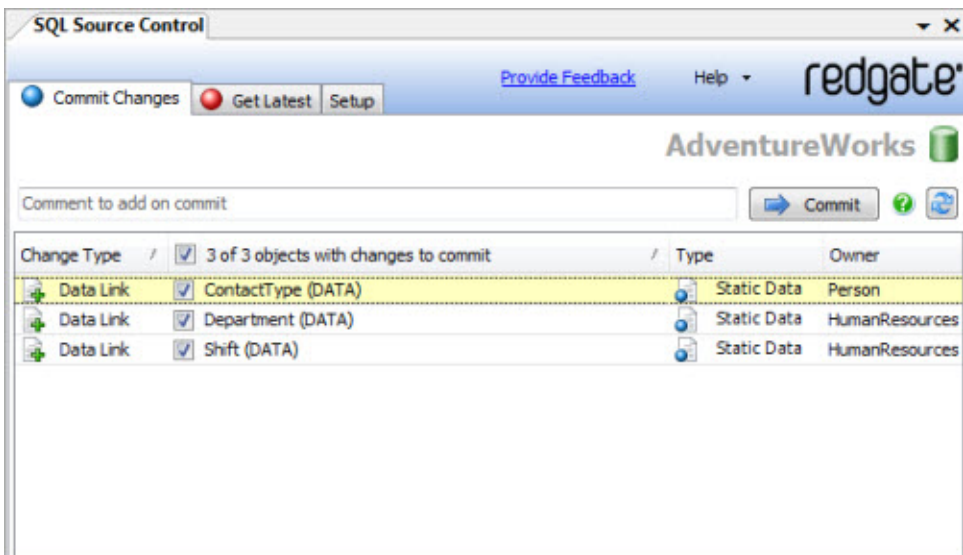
SQL Source Control

Commit Changes | Get Latest | Setup

Provide Feedback

Help

redgate

AdventureWorks

Comment to add on commit

Commit

| Change Type | 3 of 3 objects with changes to commit | Type | Owner |
|---|---|---|---|
| Data Link | ContactType (DATA) | Static Data | Person |
| Data Link | Department (DATA) | Static Data | HumanResources |
| Data Link | Shift (DATA) | Static Data | HumanResources |